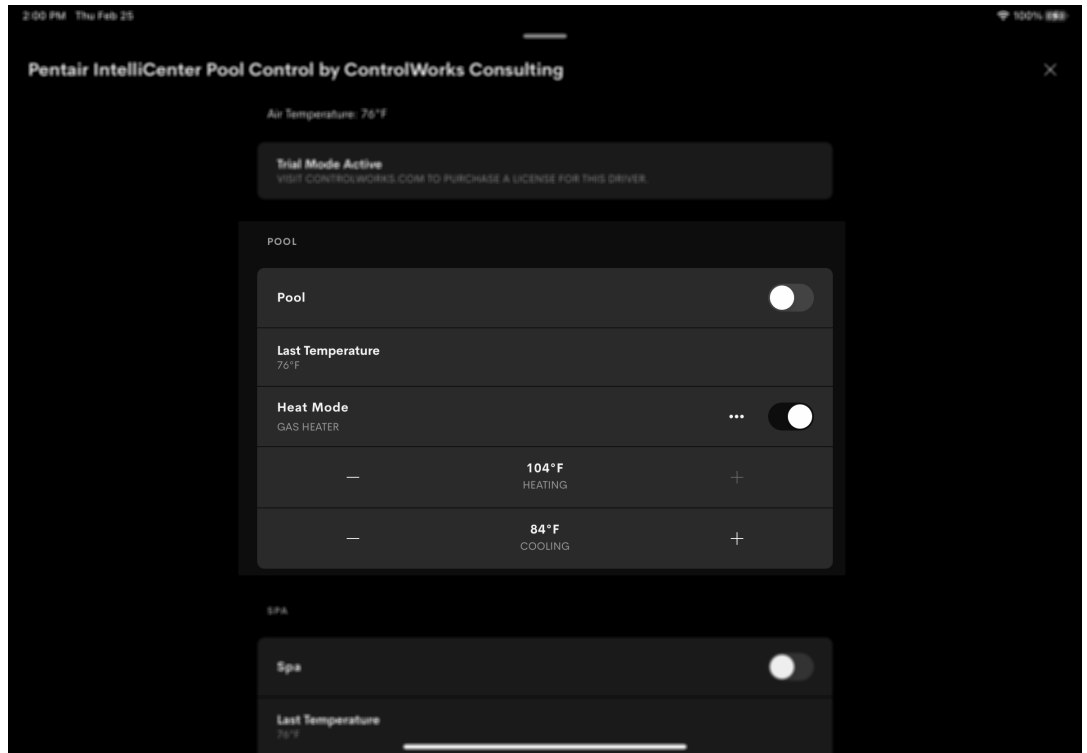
2:00 PM Thu Feb 25

100%

Pentair IntelliCenter Pool Control by ControlWorks Consulting

×

Air Temperature: 76°F

Trial Mode Active
VISIT CONTROLWORKS.COM TO PURCHASE A LICENSE FOR THIS DRIVER.

POOL

Pool

Last Temperature
76°F

Heat Mode
GAS HEATER

•••

—
104°F
HEATING
+

—
84°F
COOLING
+

SPA

Spa

Last Temperature
76°F